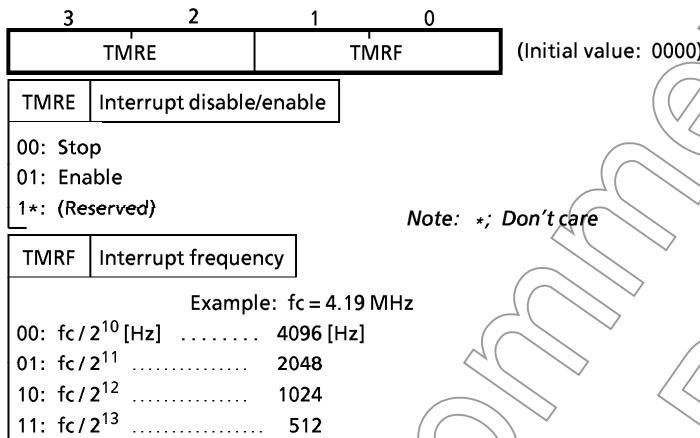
3 2 1 0

| TMRE | TMRF |
|---|---|

(Initial value: 0000)

TMRE | Interrupt disable/enable

00: Stop
01: Enable
1*: (Reserved)

Note: *; Don't care

TMRF | Interrupt frequency

Example: fc = 4.19 MHz
00: fc / $2^{10}$ [Hz] ........ 4096 [Hz]
01: fc / $2^{11}$ ............... 2048
10: fc / $2^{12}$ ............... 1024
11: fc / $2^{13}$ ............... 512